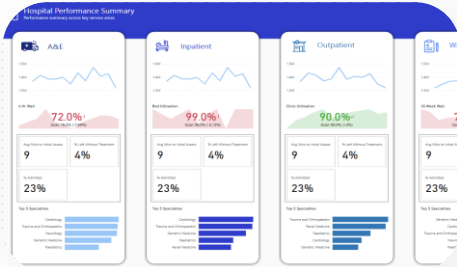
Hospital Performance Summary
Performance summary across key service areas

A&E
4-Hr Wait
72.0%
Goal: 95.0% (-7.14%)
Avg Mins to Initial Assess
9
% Left Without Treatment
4%
% Admitted
23%
Top 5 Specialties
Cardiology
Trauma and Orthopaedics
Neurology
Geriatric Medicine
Paediatrics

Inpatient
Bed Utilisation
99.0%
Goal: 96.0% (+1.43%)
Avg Mins to Initial Assess
9
% Left Without Treatment
4%
% Admitted
23%
Top 5 Specialties
Cardiology
Trauma and Orthopaedics
Geriatrics
Paediatrics
Renal Medicine

Outpatient
Clinic Utilisation
90.0%
Goal: 96.0% (+1.17%)
Avg Mins to Initial Assess
9
% Left Without Treatment
4%
% Admitted
23%
Top 5 Specialties
Trauma and Orthopaedics
Renal Medicine
Geriatrics
Cardiology
Geriatric Medicine

W
18 Week Wait
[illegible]
Avg
9
% A
23
Top 5 Specialties
General Medicine
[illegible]
Trauma and Ortho
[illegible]